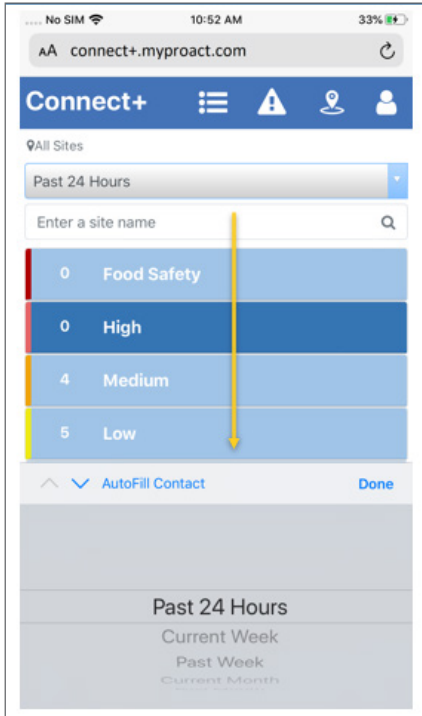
No SIM 10:52 AM 33%

AA connect+.myproact.com

Connect+

All Sites

Past 24 Hours

Enter a site name

0 Food Safety

0 High

4 Medium

5 Low

AutoFill Contact Done

Past 24 Hours
Current Week
Past Week
Current Month